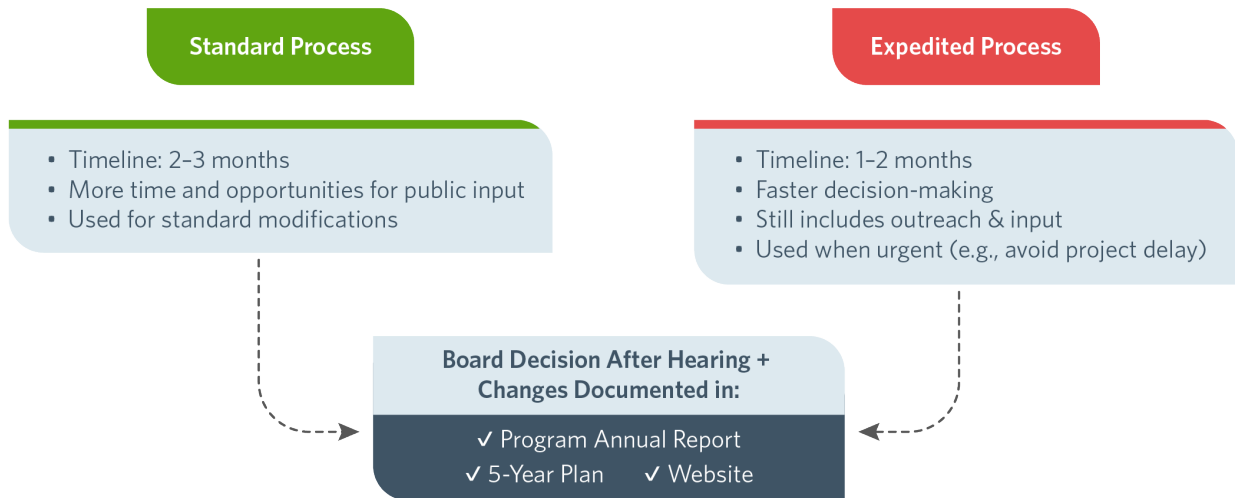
Standard Process

• Timeline: 2–3 months
• More time and opportunities for public input
• Used for standard modifications

Expedited Process

• Timeline: 1–2 months
• Faster decision-making
• Still includes outreach & input
• Used when urgent (e.g., avoid project delay)

Board Decision After Hearing + Changes Documented in:

✓ Program Annual Report
✓ 5-Year Plan ✓ Website